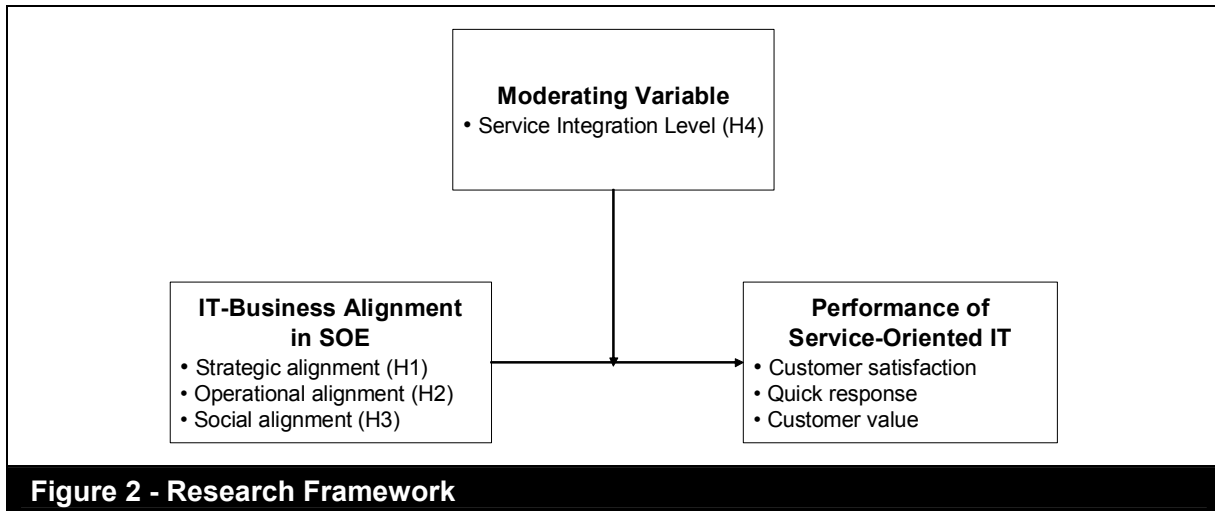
**Moderating Variable**
• Service Integration Level (H4)

**IT-Business Alignment in SOE**
• Strategic alignment (H1)
• Operational alignment (H2)
• Social alignment (H3)

**Performance of Service-Oriented IT**
• Customer satisfaction
• Quick response
• Customer value

**Figure 2 - Research Framework**